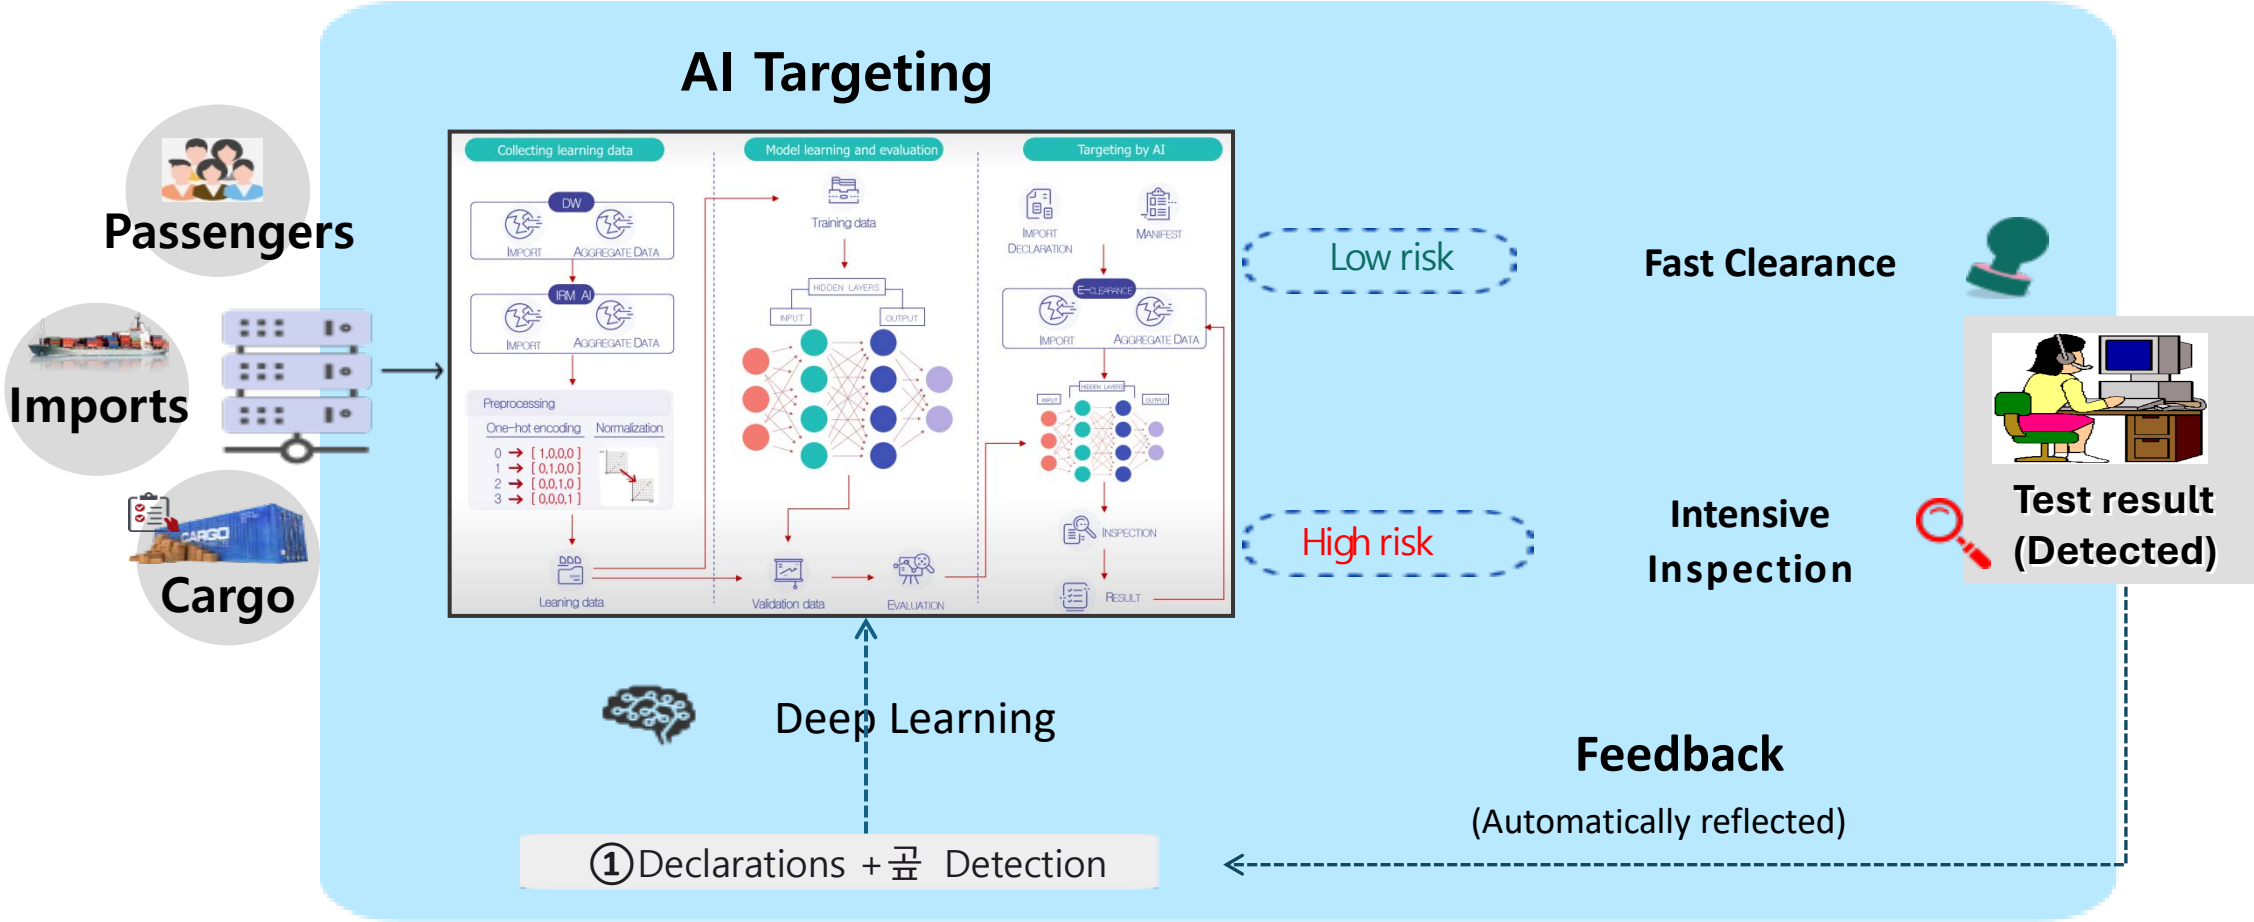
AI Targeting

Passengers

Imports

Cargo

Collecting learning data

DW

IMPORT AGGREGATE DATA

IRM AI

IMPORT AGGREGATE DATA

Preprocessing

One-hot encoding Normalization

0 → [ 1,0,0,0 ]
1 → [ 0,1,0,0 ]
2 → [ 0,0,1,0 ]
3 → [ 0,0,0,1 ]

Leaning data

Model learning and evaluation

Training data

HIDDEN LAYERS

INPUT OUTPUT

Validation data EVALUATION

Targeting by AI

IMPORT DECLARATION MANIFEST

E-CLEARANCE

IMPORT AGGREGATE DATA

INPUT HIDDEN LAYERS OUTPUT

INSPECTION

RESULT

Low risk

Fast Clearance

High risk

Intensive Inspection

Test result (Detected)

Deep Learning

Feedback

(Automatically reflected)

①Declarations + 급 Detection